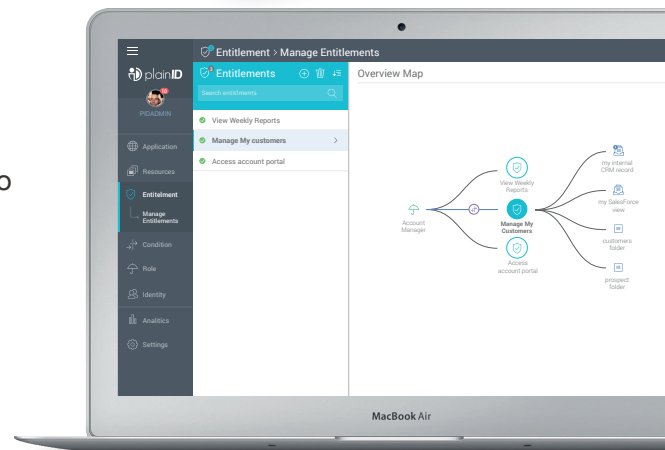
Entitlement > Manage Entitlements

plainID

PIDADMIN

Application

Resources

Entitlement

Manage Entitlements

Condition

Role

Identity

Analitics

Settings

Entitlements

Search entitlements

View Weekly Reports

Manage My customers

Access account portal

Overview Map

Account Manager

View Weekly Reports

Manage My Customers

Access account portal

my internal CRM record

my SalesForce view

customers folder

prospect folder

MacBook Air

p